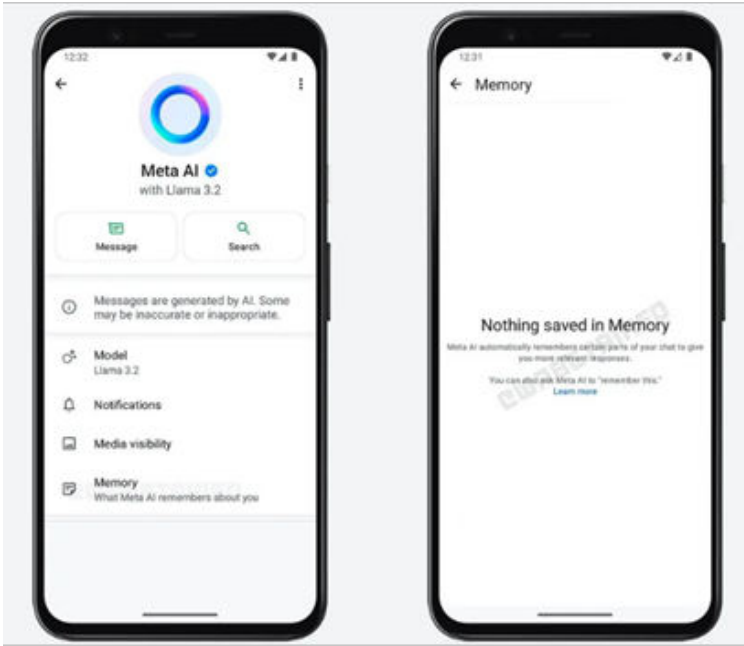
12:32

Meta AI
with Llama 3.2

Message
Search

Messages are generated by AI. Some may be inaccurate or inappropriate.

Model
Llama 3.2

Notifications

Media visibility

Memory
What Meta AI remembers about you

12:31

Memory

Nothing saved in Memory

Meta AI automatically remembers certain parts of your chat to give you more relevant responses.

You can also ask Meta AI to "remember this."
Learn more